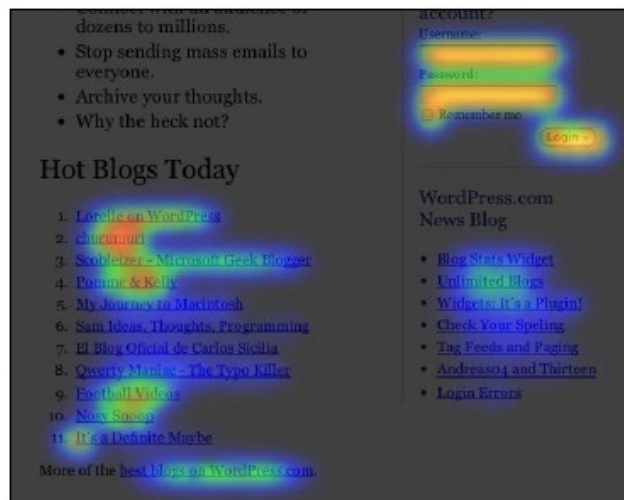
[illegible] dozens to millions.

• Stop sending mass emails to everyone.
• Archive your thoughts.
• Why the heck not?

Hot Blogs Today

1. Lorelle on WordPress
2. chuzumari
3. Scobleizer - Microsoft Geek Blogger
4. Pomme & Kelly
5. My Journey to Macintosh
6. Sam Ideas, Thoughts, Programming
7. El Blog Oficial de Carlos Sicilia
8. Qwerty Maniac - The Typo Killer
9. Football Videos
10. Nosy Snoop
11. It's a Definite Maybe

More of the best blogs on WordPress.com.

account?
Username:
Password:
Remember me
Login »

WordPress.com News Blog

• Blog Stats Widget
• Unlimited Blogs
• Widgets: It's a Plugin!
• Check Your Speling
• Tag Feeds and Paging
• Andrea04 and Thirteen
• Login Errors